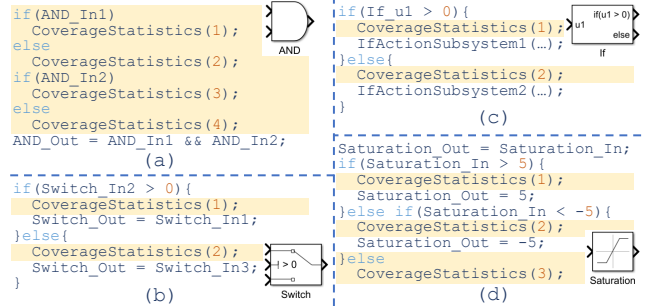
if(AND_In1)
  CoverageStatistics(1);
else
  CoverageStatistics(2);
if(AND_In2)
  CoverageStatistics(3);
else
  CoverageStatistics(4);
AND_Out = AND_In1 && AND_In2;

AND

(a)

if(Switch_In2 > 0){
  CoverageStatistics(1);
  Switch_Out = Switch_In1;
}else{
  CoverageStatistics(2);
  Switch_Out = Switch_In3;
}

> 0

Switch

(b)

if(If_u1 > 0){
  CoverageStatistics(1);
  IfActionSubsystem1(…);
}else{
  CoverageStatistics(2);
  IfActionSubsystem2(…);
}

u1

if(u1 > 0)

else

If

(c)

Saturation_Out = Saturation_In;
if(Saturation_In > 5){
  CoverageStatistics(1);
  Saturation_Out = 5;
}else if(Saturation_In < -5){
  CoverageStatistics(2);
  Saturation_Out = -5;
}else
  CoverageStatistics(3);

Saturation

(d)